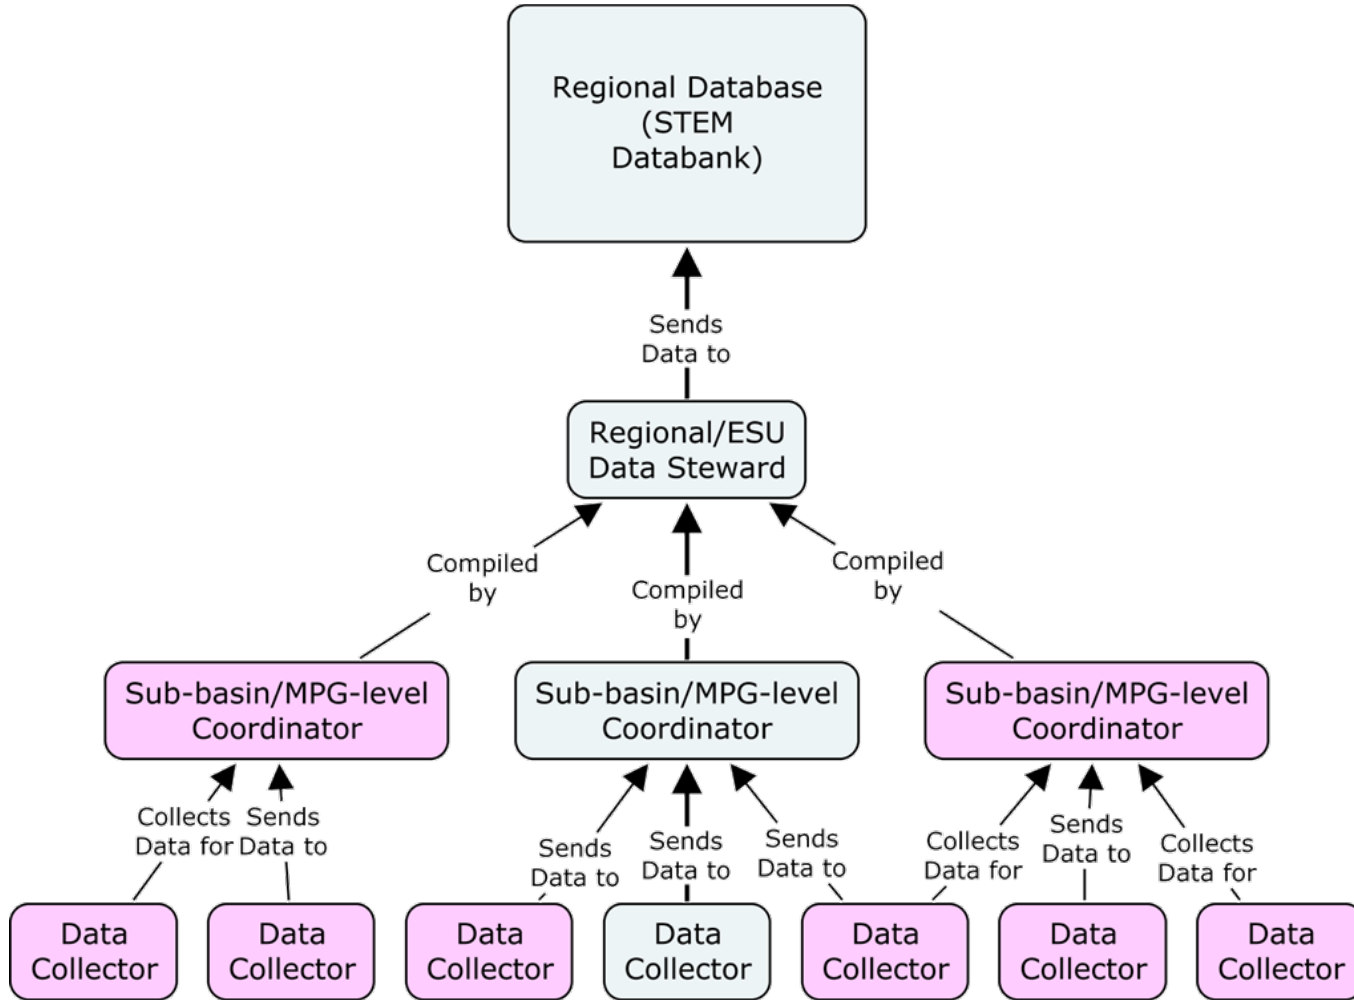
Regional Database (STEM Databank)

Sends Data to

Regional/ESU Data Steward

Compiled by

Compiled by

Compiled by

Sub-basin/MPG-level Coordinator

Sub-basin/MPG-level Coordinator

Sub-basin/MPG-level Coordinator

Collects Data for

Sends Data to

Sends Data to

Sends Data to

Sends Data to

Collects Data for

Sends Data to

Collects Data for

Data Collector

Data Collector

Data Collector

Data Collector

Data Collector

Data Collector

Data Collector